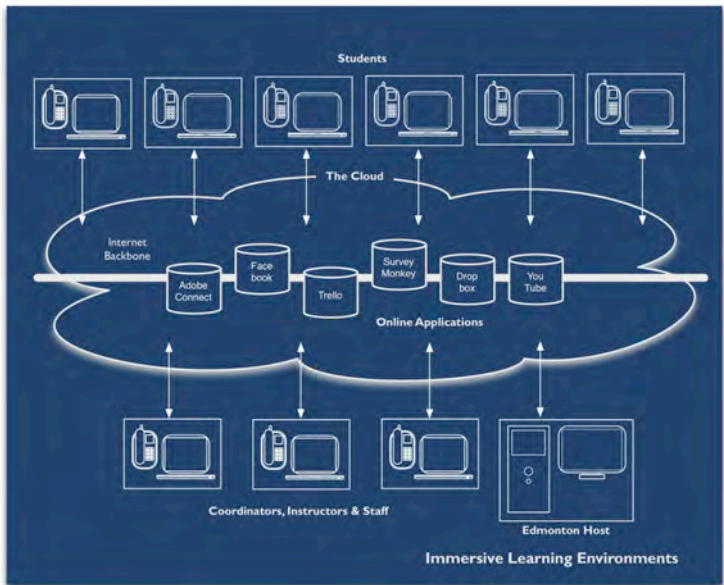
Students

The Cloud

Internet Backbone

Adobe Connect

Face book

Trello

Survey Monkey

Drop box

You Tube

Online Applications

Coordinators, Instructors & Staff

Edmonton Host

Immersive Learning Environments